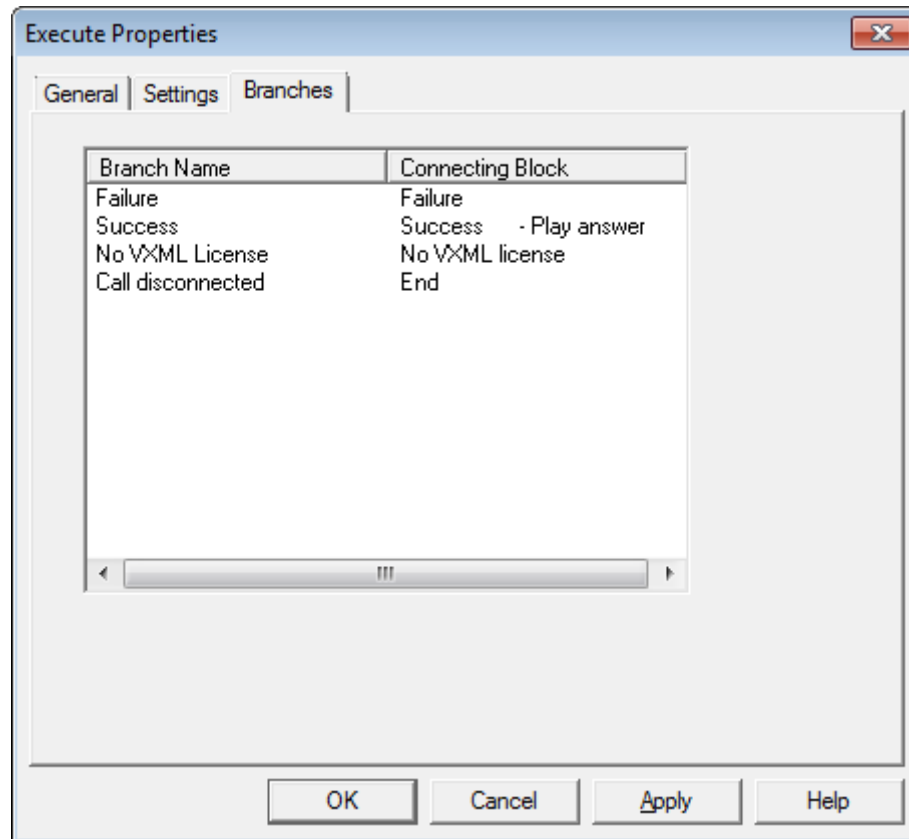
Execute Properties

General | Settings | Branches

| Branch Name | Connecting Block |
|---|---|
| Failure | Failure |
| Success | Success - Play answer |
| No VXML License | No VXML license |
| Call disconnected | End |

OK Cancel Apply Help